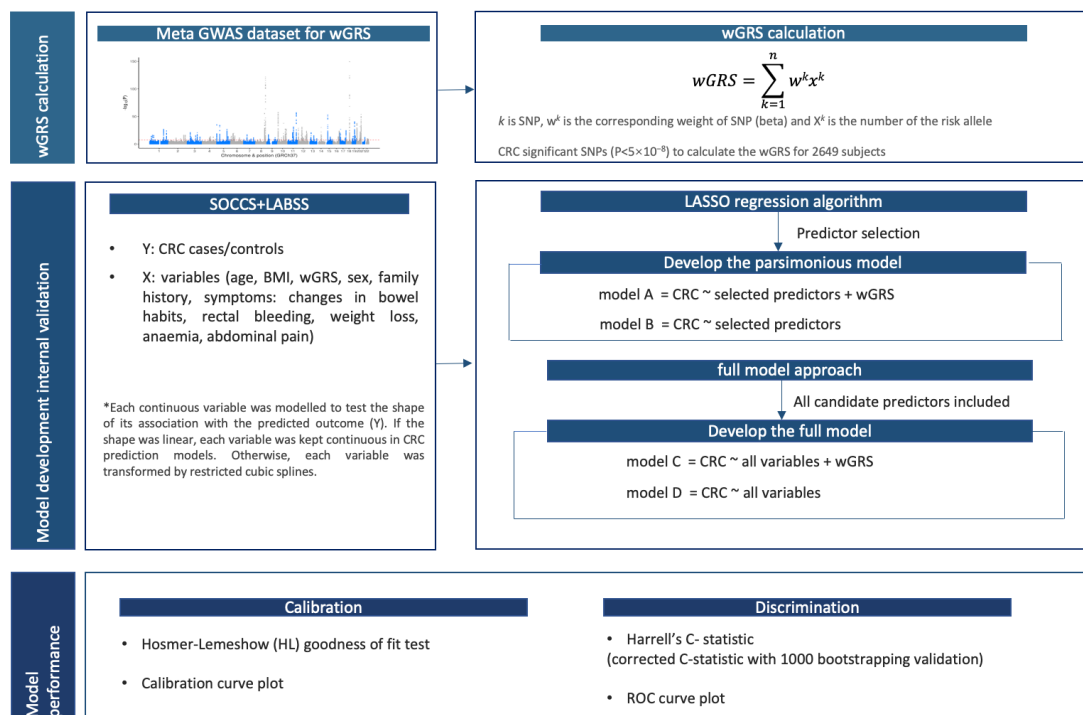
wGRS calculation

Meta GWAS dataset for wGRS

Chromosome & position (GRCh37)

wGRS calculation

$wGRS = \sum_{k=1}^{n} w^k x^k$

$k$ is SNP, $w^k$ is the corresponding weight of SNP (beta) and $X^k$ is the number of the risk allele

CRC significant SNPs ($P<5\times10^{-8}$) to calculate the wGRS for 2649 subjects

Model development internal validation

SOCCS+LABSS

• Y: CRC cases/controls

• X: variables (age, BMI, wGRS, sex, family history, symptoms: changes in bowel habits, rectal bleeding, weight loss, anaemia, abdominal pain)

*Each continuous variable was modelled to test the shape of its association with the predicted outcome (Y). If the shape was linear, each variable was kept continuous in CRC prediction models. Otherwise, each variable was transformed by restricted cubic splines.

LASSO regression algorithm

Predictor selection

Develop the parsimonious model

model A = CRC ~ selected predictors + wGRS

model B = CRC ~ selected predictors

full model approach

All candidate predictors included

Develop the full model

model C = CRC ~ all variables + wGRS

model D = CRC ~ all variables

Model performance

Calibration

• Hosmer-Lemeshow (HL) goodness of fit test

• Calibration curve plot

Discrimination

• Harrell's C- statistic
(corrected C-statistic with 1000 bootstrapping validation)

• ROC curve plot